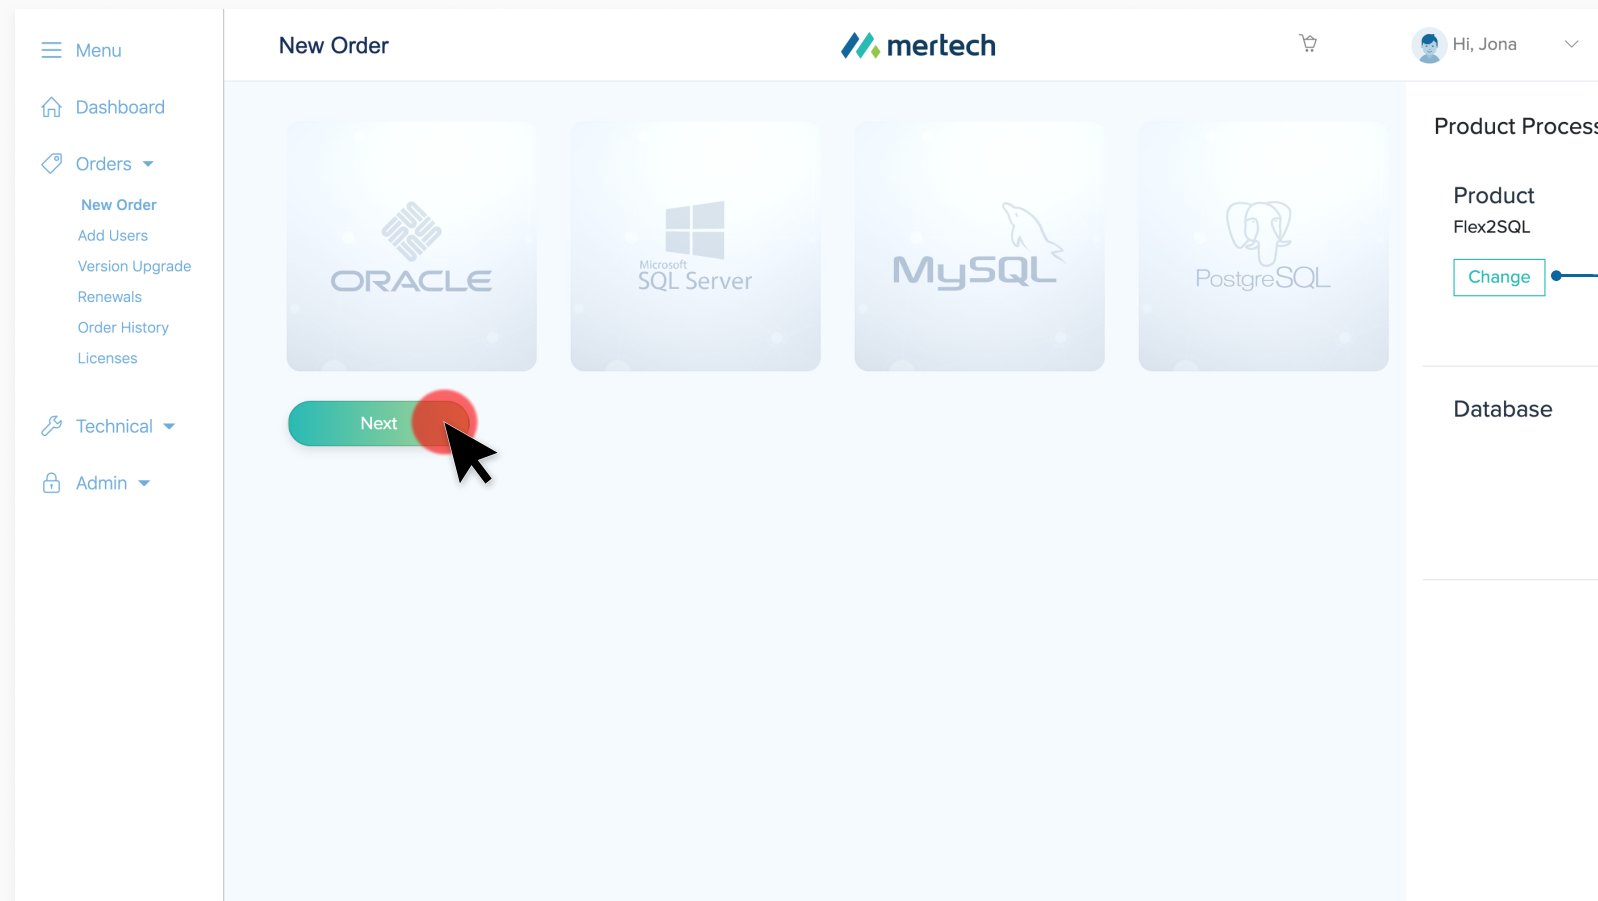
Menu

Dashboard

Orders

New Order
Add Users
Version Upgrade
Renewals
Order History
Licenses

Technical

Admin

New Order

mertech

Hi, Jona

ORACLE

Microsoft SQL Server

MySQL

PostgreSQL

Next

Product Process

Product
Flex2SQL

Change

Database